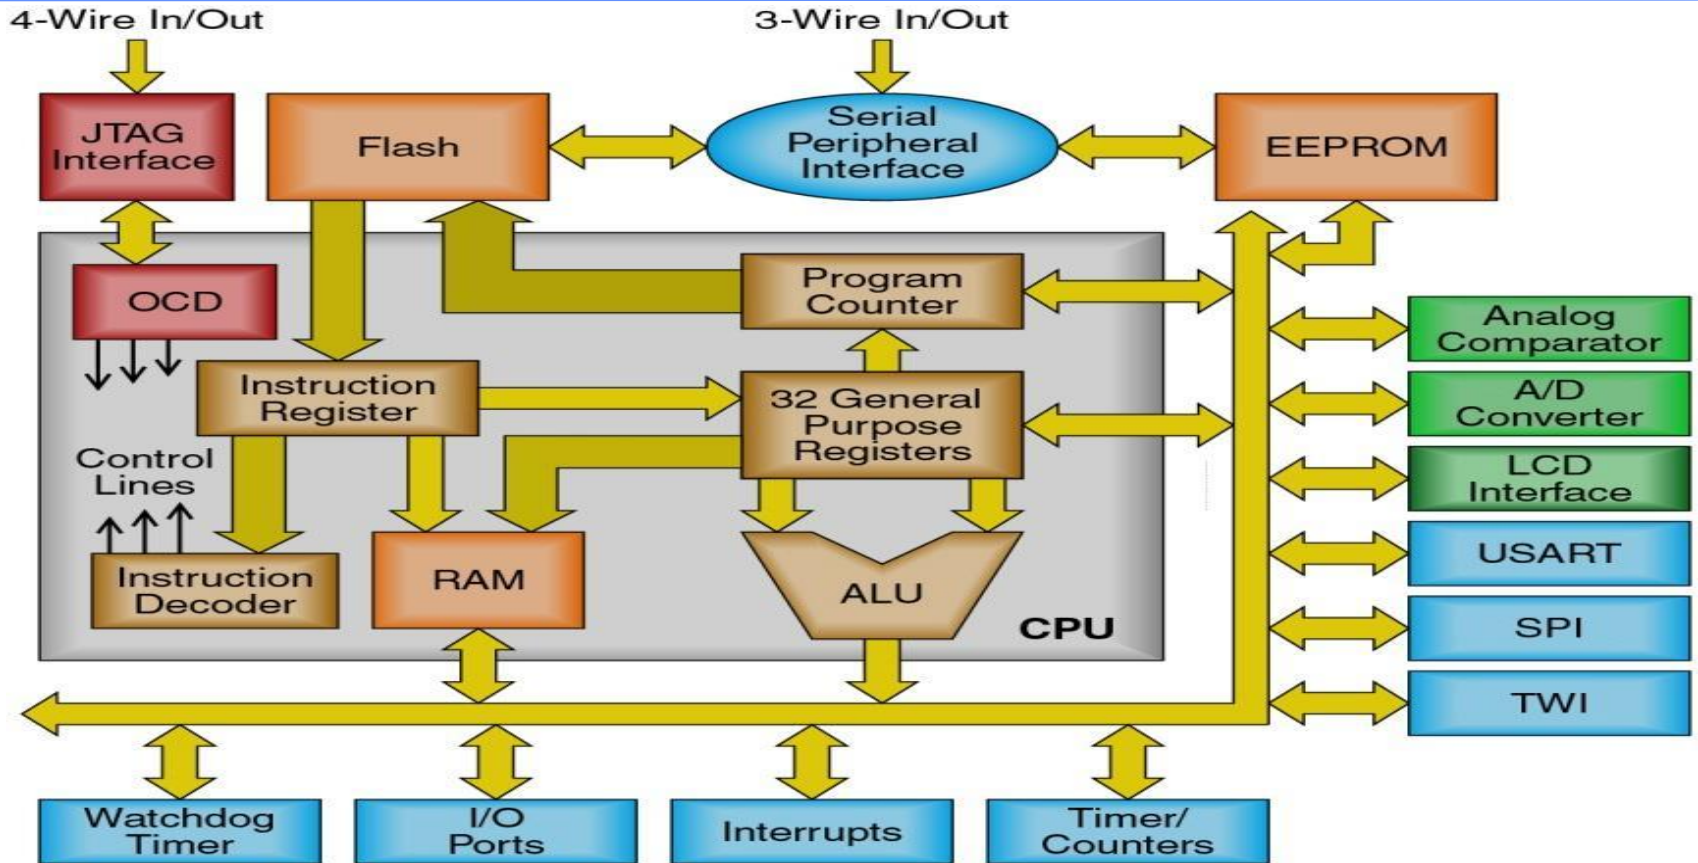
4-Wire In/Out

3-Wire In/Out

JTAG Interface

Flash

Serial Peripheral Interface

EEPROM

OCD

Program Counter

Analog Comparator

Instruction Register

32 General Purpose Registers

A/D Converter

Control Lines

LCD Interface

USART

Instruction Decoder

RAM

ALU

CPU

SPI

TWI

Watchdog Timer

I/O Ports

Interrupts

Timer/ Counters